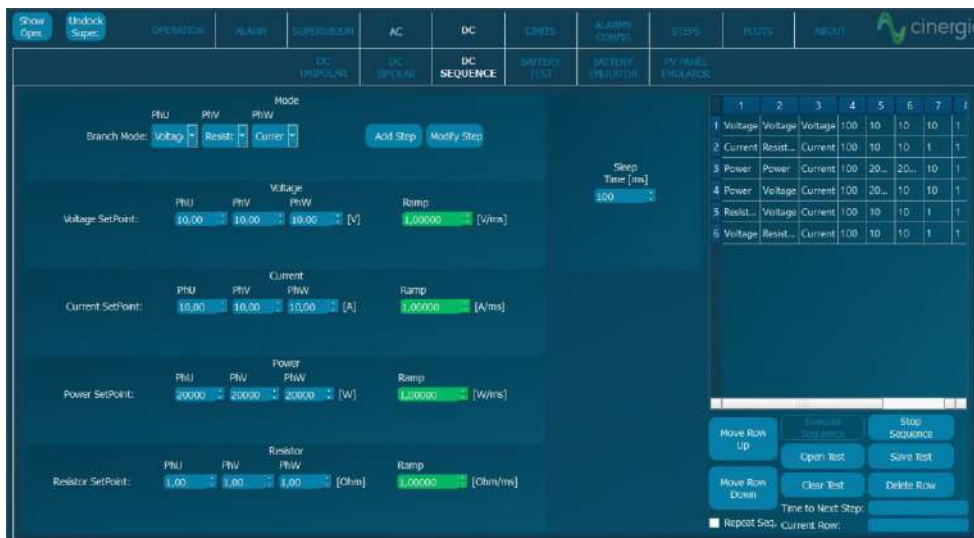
Show Oper. Undock Super. OPERATION ALARM SUPERVISION AC DC LIMITS ALARMS CONFIG STEPS PLOTS ABOUT cinergi

DC UNIPOLAR DC BIPOLAR DC SEQUENCE BATTERY TEST BATTERY EMULATOR PV PANEL EMULATOR

Mode
PhU PhV PhW
Branch Mode: Voltag Resist Curren
Add Step Modify Step

Voltage
PhU PhV PhW Ramp
Voltage SetPoint: 10,00 10,00 10,00 [V] 1,00000 [V/ms]

Current
PhU PhV PhW Ramp
Current SetPoint: 10,00 10,00 10,00 [A] 1,00000 [A/ms]

Power
PhU PhV PhW Ramp
Power SetPoint: 20000 20000 20000 [W] 1,00000 [W/ms]

Resistor
PhU PhV PhW Ramp
Resistor SetPoint: 1,00 1,00 1,00 [Ohm] 1,00000 [Ohm/ms]

Sleep Time [ms]
100

| | 1 | 2 | 3 | 4 | 5 | 6 | 7 |
|---|---|---|---|---|---|---|---|
| 1 | Voltage | Voltage | Voltage | 100 | 10 | 10 | 10 |
| 2 | Current | Resist... | Current | 100 | 10 | 10 | 1 |
| 3 | Power | Power | Current | 100 | 20... | 20... | 10 |
| 4 | Power | Voltage | Current | 100 | 20... | 10 | 10 |
| 5 | Resist... | Voltage | Current | 100 | 10 | 10 | 1 |
| 6 | Voltage | Resist... | Current | 100 | 10 | 10 | 1 |

Move Row Up
Execute Sequence
Stop Sequence
Open Test
Save Test
Move Row Down
Clear Test
Delete Row
Time to Next Step:
Repeat Seq.
Current Row: